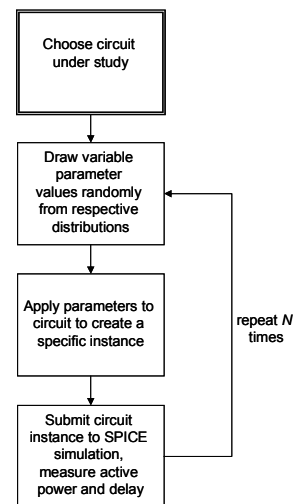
Choose circuit under study

Draw variable parameter values randomly from respective distributions

Apply parameters to circuit to create a specific instance

Submit circuit instance to SPICE simulation, measure active power and delay

repeat $N$ times